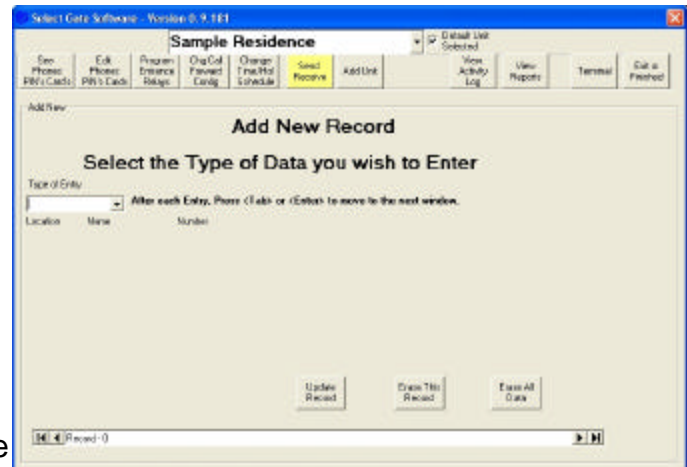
Select Gate Software - Version 0.9.181

Sample Residence

Default Unit Selected

See Phones PIN's Cards

Edit Phones PIN's Cards

Program Entrance Relays

Chg Call Forward Config

Change Time/Hol Schedule

Send Receive

Add Unit

View Activity Log

View Reports

Terminal

Exit = Finished

Add New

Add New Record

Select the Type of Data you wish to Enter

Type of Entry

After each Entry, Press <Tab> or <Enter> to move to the next window.

Location Name Number

Update Record

Erase This Record

Erase All Data

Record: 0